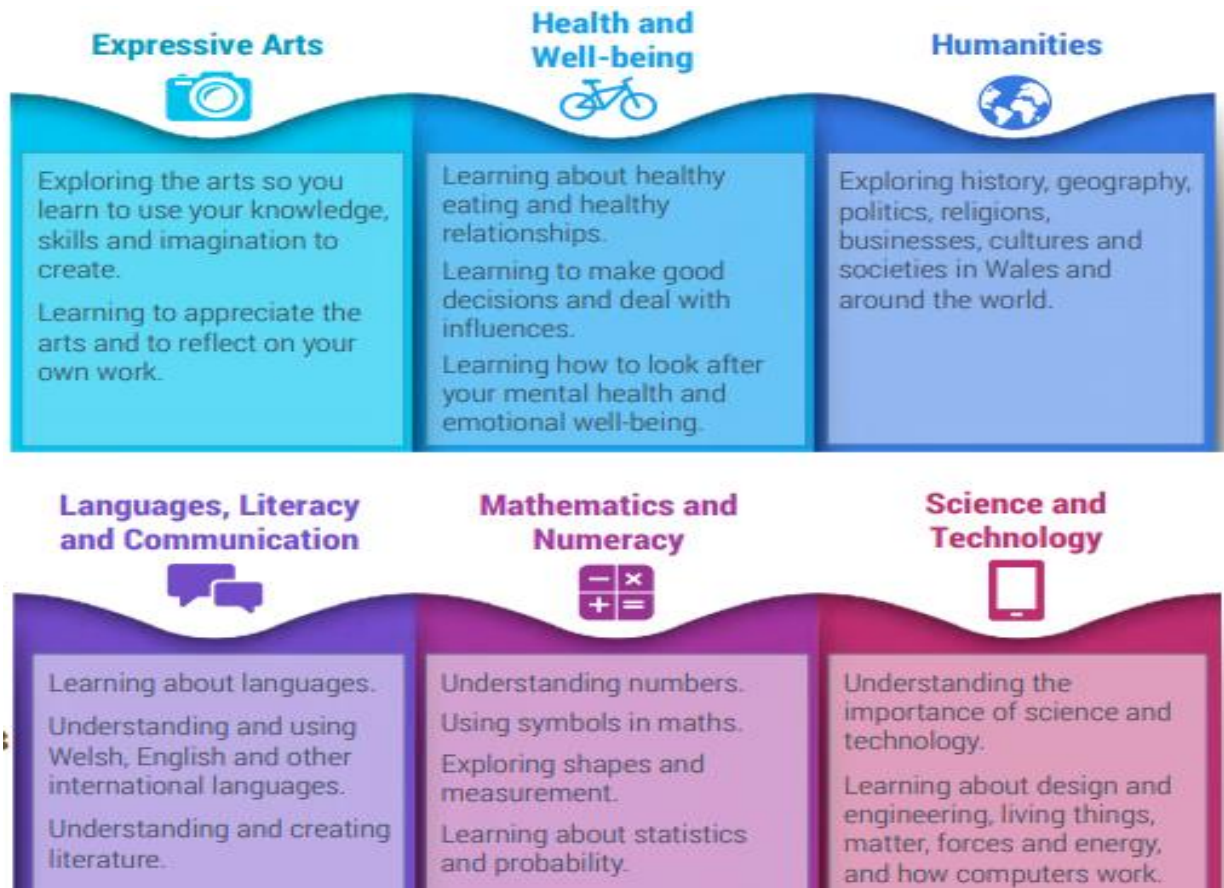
Expressive Arts

Exploring the arts so you learn to use your knowledge, skills and imagination to create.

Learning to appreciate the arts and to reflect on your own work.

Health and Well-being

Learning about healthy eating and healthy relationships.

Learning to make good decisions and deal with influences.

Learning how to look after your mental health and emotional well-being.

Humanities

Exploring history, geography, politics, religions, businesses, cultures and societies in Wales and around the world.

Languages, Literacy and Communication

Learning about languages.

Understanding and using Welsh, English and other international languages.

Understanding and creating literature.

Mathematics and Numeracy

Understanding numbers.

Using symbols in maths.

Exploring shapes and measurement.

Learning about statistics and probability.

Science and Technology

Understanding the importance of science and technology.

Learning about design and engineering, living things, matter, forces and energy, and how computers work.